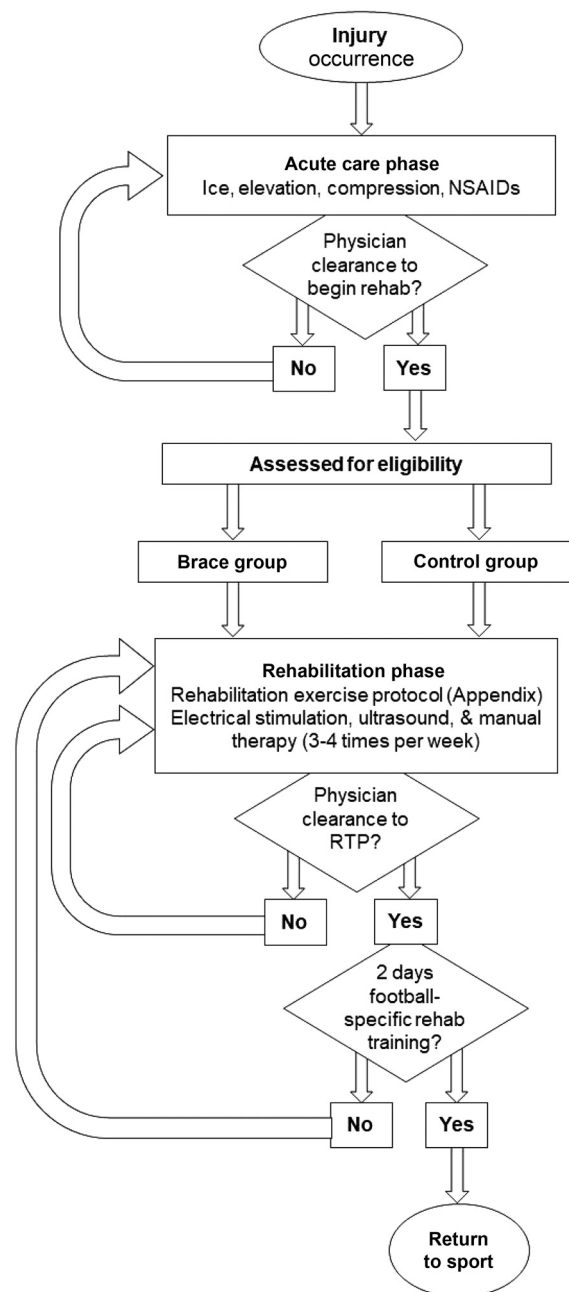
Injury occurrence

Acute care phase
Ice, elevation, compression, NSAIDs

Physician clearance to begin rehab?

No

Yes

Assessed for eligibility

Brace group

Control group

Rehabilitation phase
Rehabilitation exercise protocol (Appendix)
Electrical stimulation, ultrasound, & manual therapy (3-4 times per week)

Physician clearance to RTP?

No

Yes

2 days football-specific rehab training?

No

Yes

Return to sport